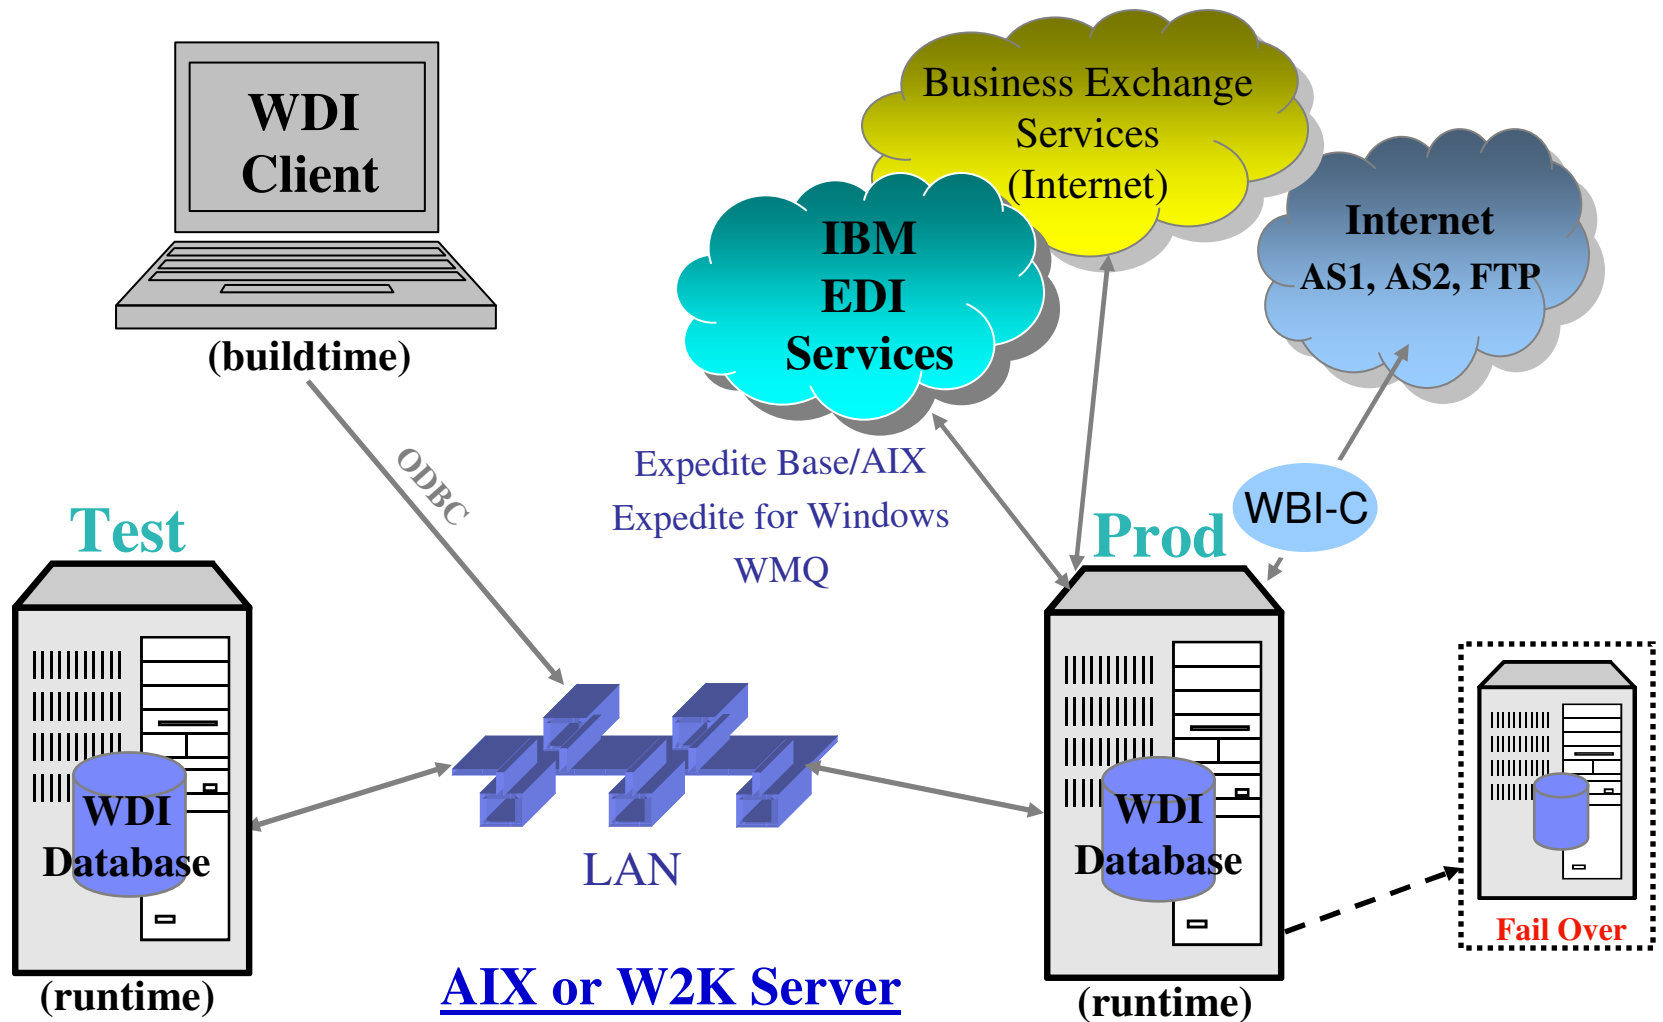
WDI Client

(buildtime)

Business Exchange Services (Internet)

IBM EDI Services

Internet AS1, AS2, FTP

ODBC

Expedite Base/AIX
Expedite for Windows
WMQ

WBI-C

Test

Prod

WDI Database

LAN

WDI Database

Fail Over

(runtime)

AIX or W2K Server

(runtime)